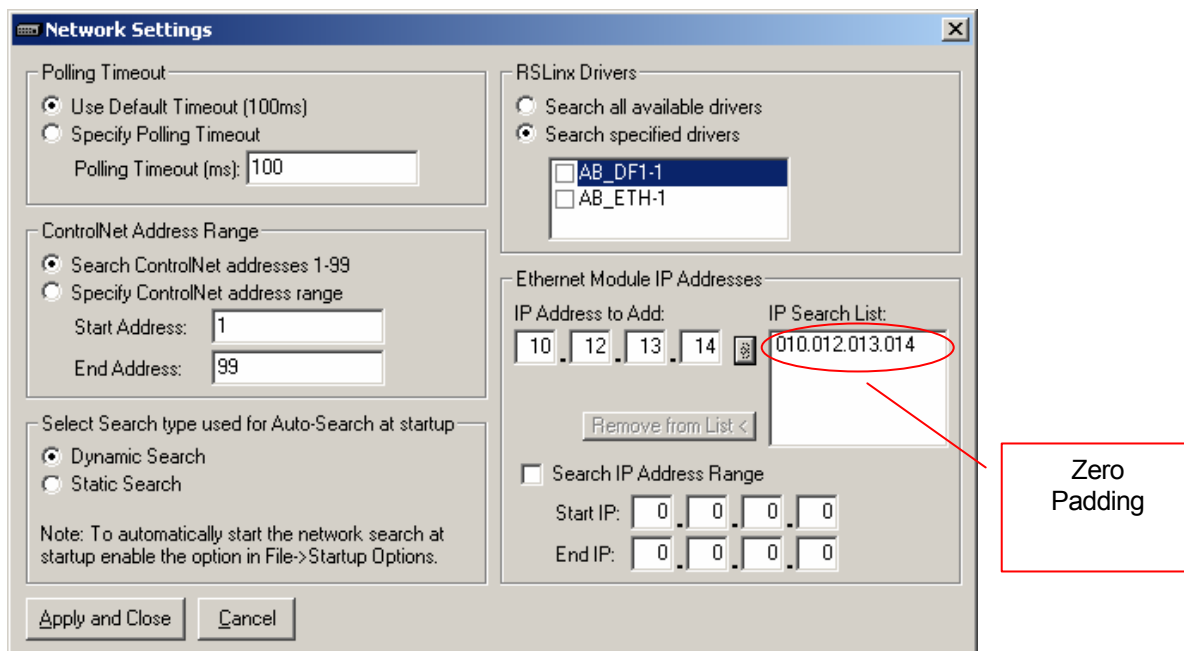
Network Settings

Polling Timeout
Use Default Timeout (100ms)
Specify Polling Timeout
Polling Timeout (ms): 100

ControlNet Address Range
Search ControlNet addresses 1-99
Specify ControlNet address range
Start Address: 1
End Address: 99

Select Search type used for Auto-Search at startup
Dynamic Search
Static Search
Note: To automatically start the network search at startup enable the option in File->Startup Options.

RSLinx Drivers
Search all available drivers
Search specified drivers
AB_DF1-1
AB_ETH-1

Ethernet Module IP Addresses
IP Address to Add:
10 . 12 . 13 . 14
IP Search List:
010.012.013.014
Remove from List <
Search IP Address Range
Start IP: 0 . 0 . 0 . 0
End IP: 0 . 0 . 0 . 0

Zero Padding

Apply and Close
Cancel